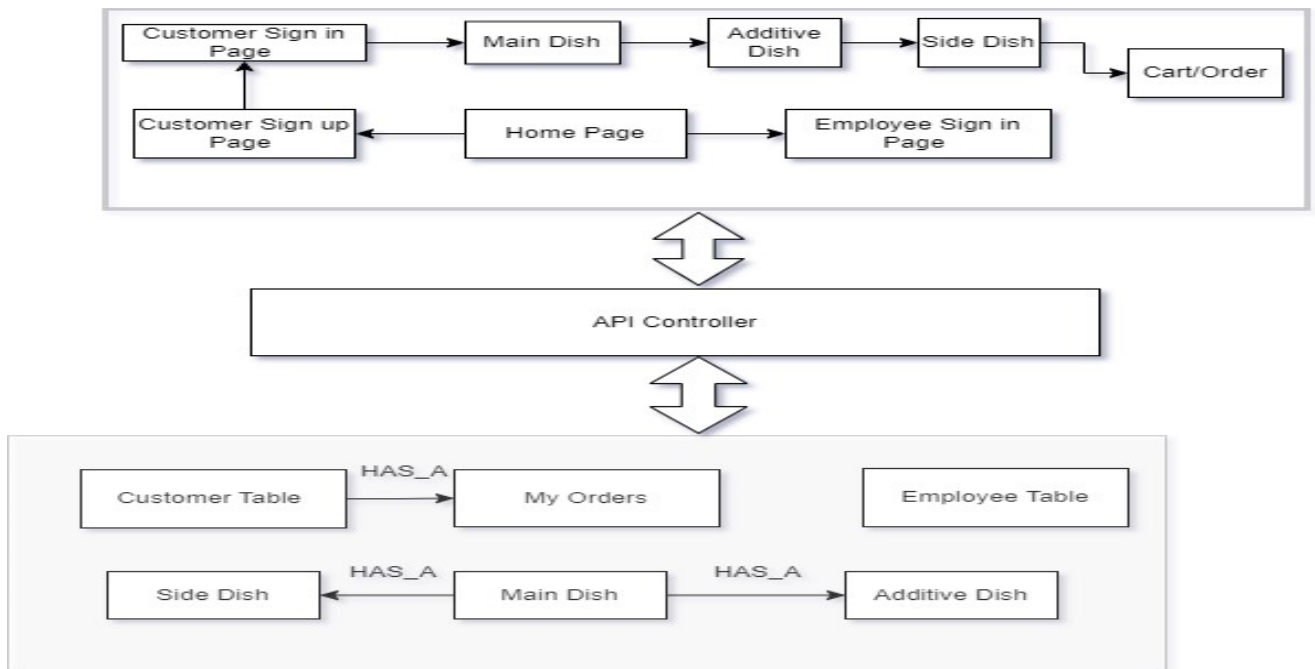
Customer Sign in Page

Main Dish

Additive Dish

Side Dish

Cart/Order

Customer Sign up Page

Home Page

Employee Sign in Page

API Controller

Customer Table

HAS_A

My Orders

Employee Table

HAS_A

HAS_A

Side Dish

Main Dish

Additive Dish